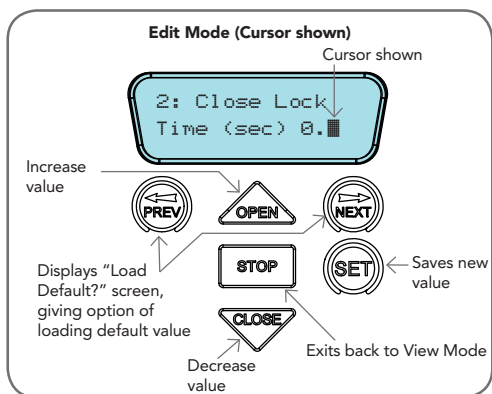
Edit Mode (Cursor shown)

Cursor shown

2: Close Lock
Time (sec) 0.█

Increase value

PREV

OPEN

NEXT

Displays "Load Default?" screen, giving option of loading default value

STOP

SET

Saves new value

CLOSE

Exits back to View Mode

Decrease value